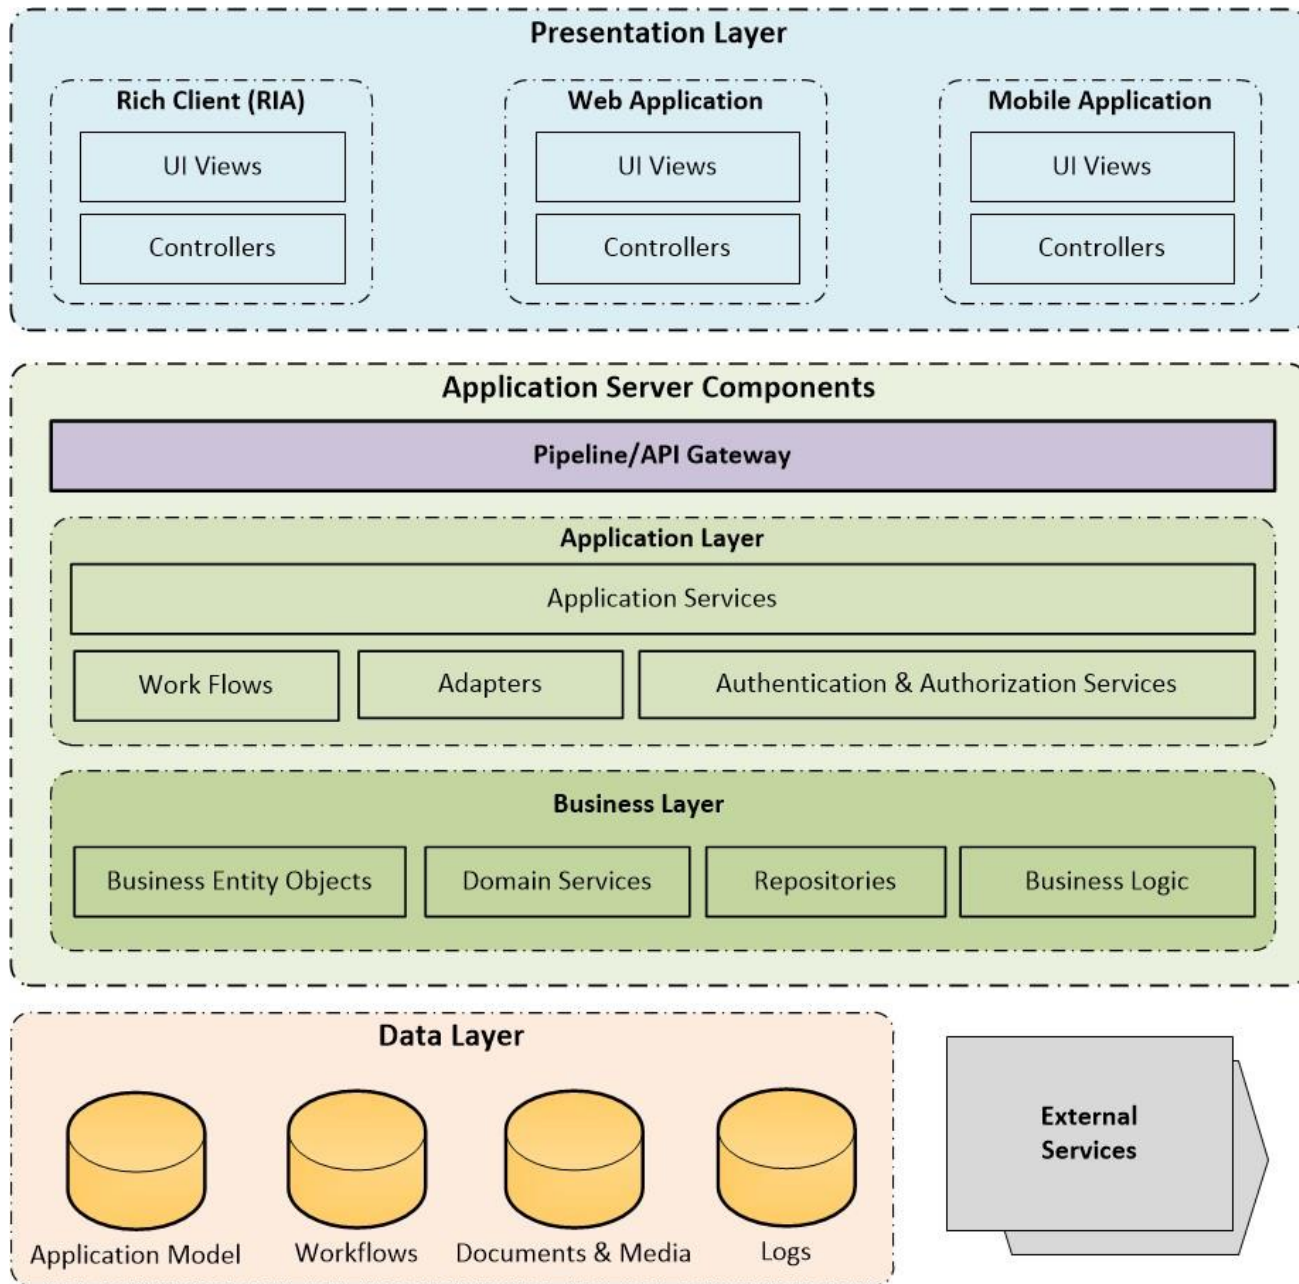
Presentation Layer

Rich Client (RIA)

UI Views

Controllers

Web Application

UI Views

Controllers

Mobile Application

UI Views

Controllers

Application Server Components

Pipeline/API Gateway

Application Layer

Application Services

Work Flows

Adapters

Authentication & Authorization Services

Business Layer

Business Entity Objects

Domain Services

Repositories

Business Logic

Data Layer

Application Model

Workflows

Documents & Media

Logs

External Services